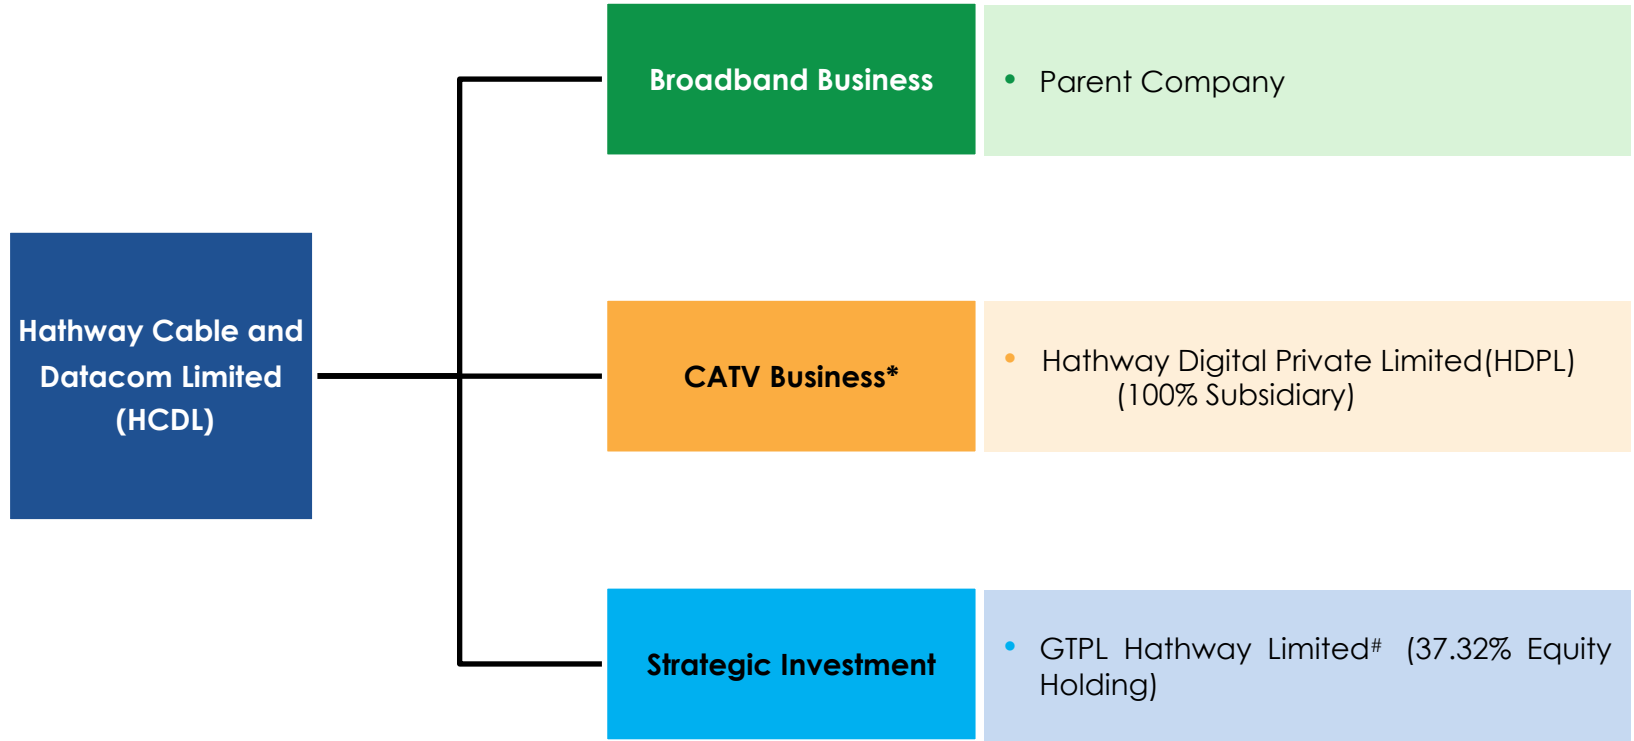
Hathway Cable and Datacom Limited (HCDL)

Broadband Business

• Parent Company

CATV Business*

• Hathway Digital Private Limited(HDPL) (100% Subsidiary)

Strategic Investment

• GTPL Hathway Limited$^{\#}$ (37.32% Equity Holding)